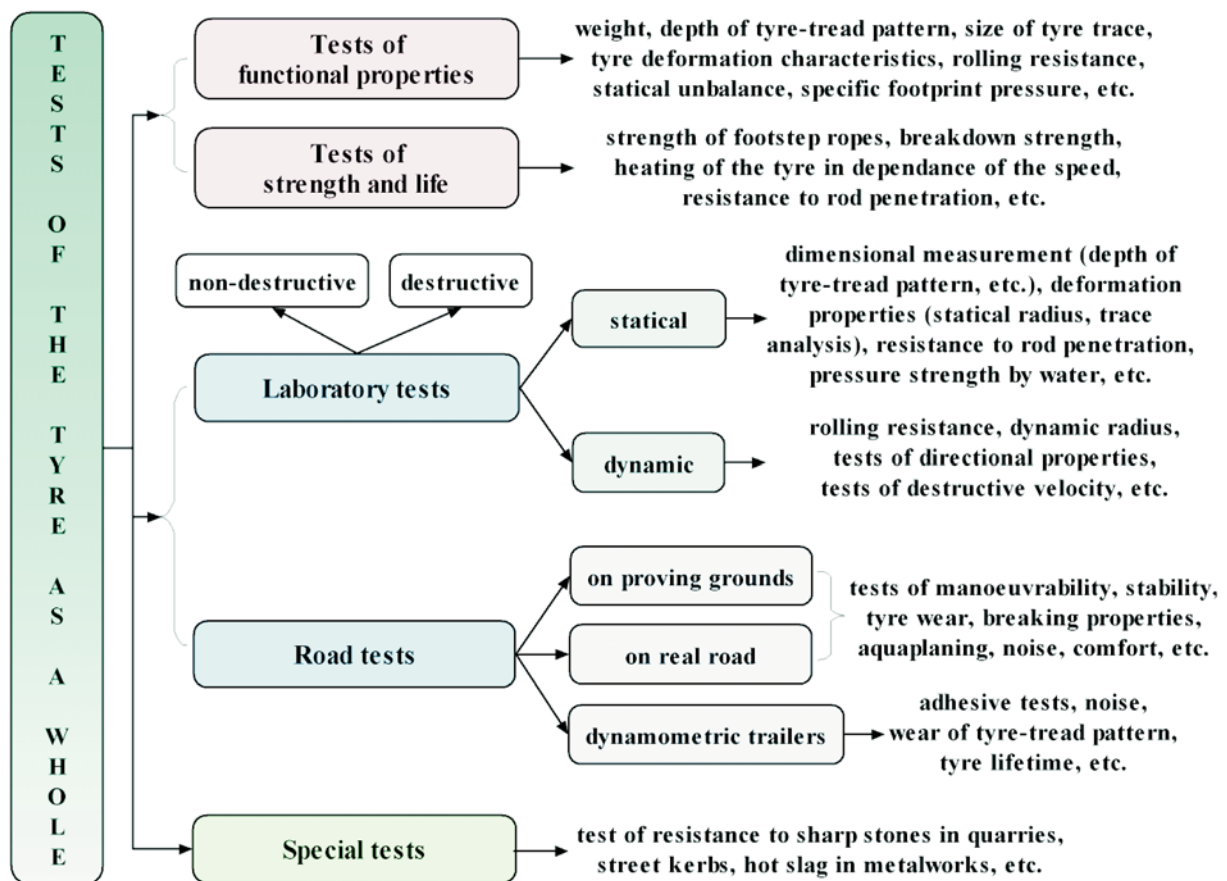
TESTS OF THE TYRE AS A WHOLE

Tests of functional properties

weight, depth of tyre-tread pattern, size of tyre trace, tyre deformation characteristics, rolling resistance, statical unbalance, specific footprint pressure, etc.

Tests of strength and life

strength of footstep ropes, breakdown strength, heating of the tyre in dependance of the speed, resistance to rod penetration, etc.

non-destructive

destructive

Laboratory tests

statical

dimensional measurement (depth of tyre-tread pattern, etc.), deformation properties (statical radius, trace analysis), resistance to rod penetration, pressure strength by water, etc.

dynamic

rolling resistance, dynamic radius, tests of directional properties, tests of destructive velocity, etc.

Road tests

on proving grounds

on real road

tests of manoeuvrability, stability, tyre wear, breaking properties, aquaplaning, noise, comfort, etc.

dynamometric trailers

adhesive tests, noise, wear of tyre-tread pattern, tyre lifetime, etc.

Special tests

test of resistance to sharp stones in quarries, street kerbs, hot slag in metalworks, etc.